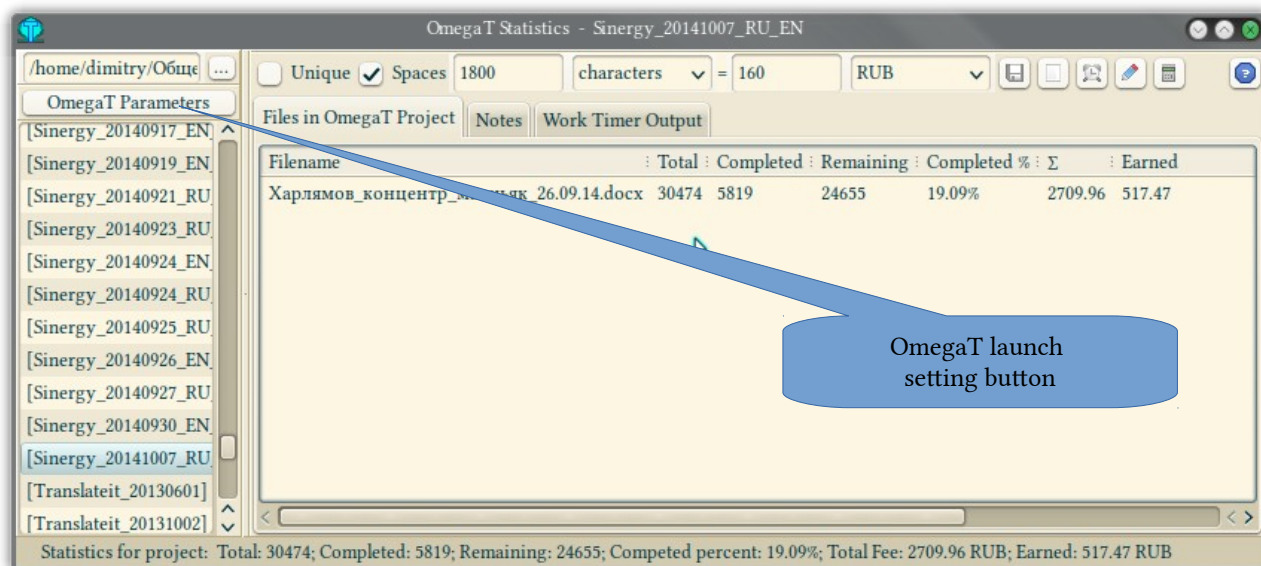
OmegaT Statistics - Sinergy_20141007_RU_EN

/home/dimitry/Обще ...

OmegaT Parameters

[Sinergy_20140917_EN]
[Sinergy_20140919_EN]
[Sinergy_20140921_RU]
[Sinergy_20140923_RU]
[Sinergy_20140924_EN]
[Sinergy_20140924_RU]
[Sinergy_20140925_RU]
[Sinergy_20140926_EN]
[Sinergy_20140927_RU]
[Sinergy_20140930_EN]
[Sinergy_20141007_RU]
[Translateit_20130601]
[Translateit_20131002]

Unique Spaces 1800 characters = 160 RUB

Files in OmegaT Project | Notes | Work Timer Output

| Filename | Total | Completed | Remaining | Completed % | Σ | Earned |
|---|---|---|---|---|---|---|
| Харлямов_концентр_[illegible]ньяк_26.09.14.docx | 30474 | 5819 | 24655 | 19.09% | 2709.96 | 517.47 |

OmegaT launch setting button

Statistics for project: Total: 30474; Completed: 5819; Remaining: 24655; Competed percent: 19.09%; Total Fee: 2709.96 RUB; Earned: 517.47 RUB